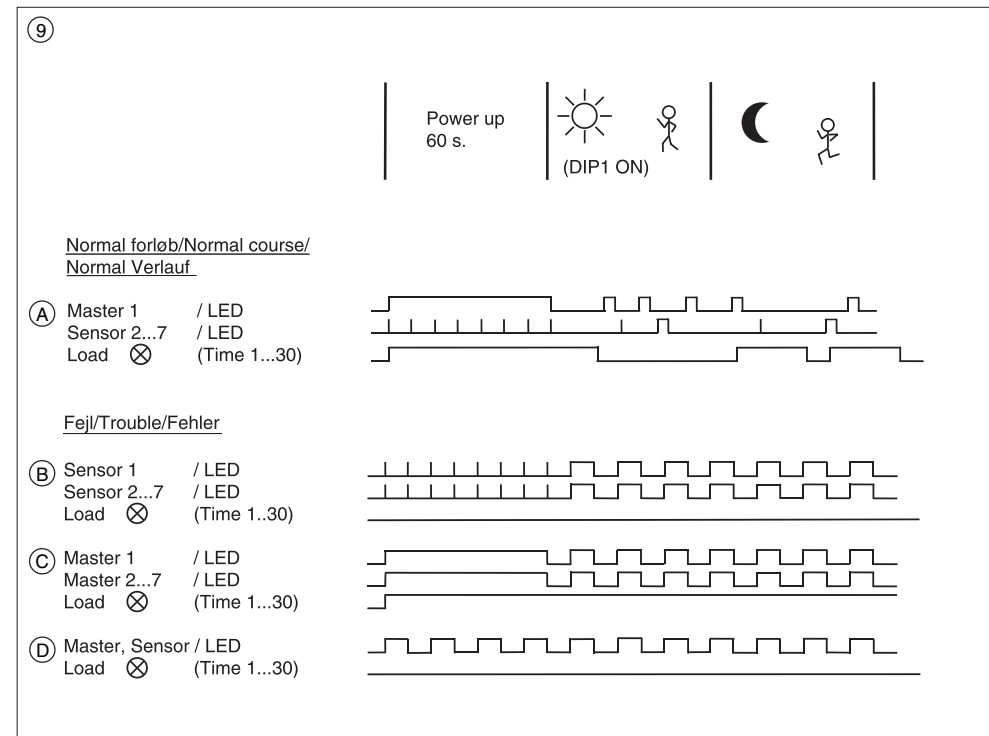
⑨

Power up
60 s.

(DIP1 ON)

Normal forløb/Normal course/
Normal Verlauf

Ⓐ Master 1 / LED
Sensor 2...7 / LED
Load ⊗ (Time 1...30)

Fejl/Trouble/Fehler

Ⓑ Sensor 1 / LED
Sensor 2...7 / LED
Load ⊗ (Time 1..30)

Ⓒ Master 1 / LED
Master 2...7 / LED
Load ⊗ (Time 1...30)

Ⓓ Master, Sensor / LED
Load ⊗ (Time 1...30)